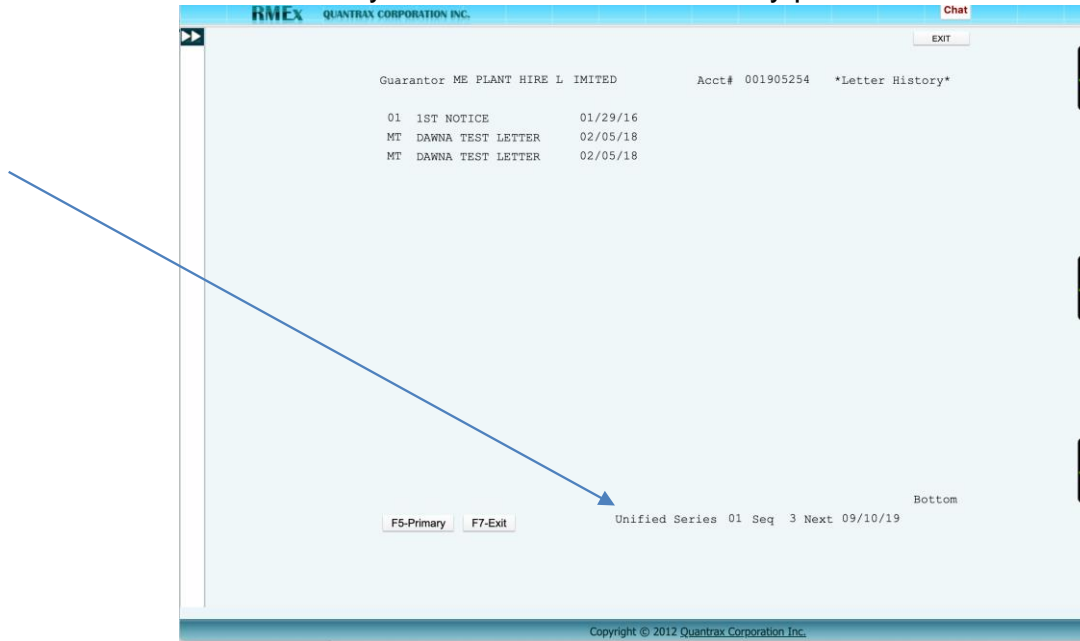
RMEx QUANTRAX CORPORATION INC.

Chat

EXIT

Guarantor ME PLANT HIRE L IMITED Acct# 001905254 *Letter History*

01 1ST NOTICE 01/29/16
MT DAWNA TEST LETTER 02/05/18
MT DAWNA TEST LETTER 02/05/18

Bottom

F5-Primary F7-Exit

Unified Series 01 Seq 3 Next 09/10/19

Copyright © 2012 Quantrax Corporation Inc.